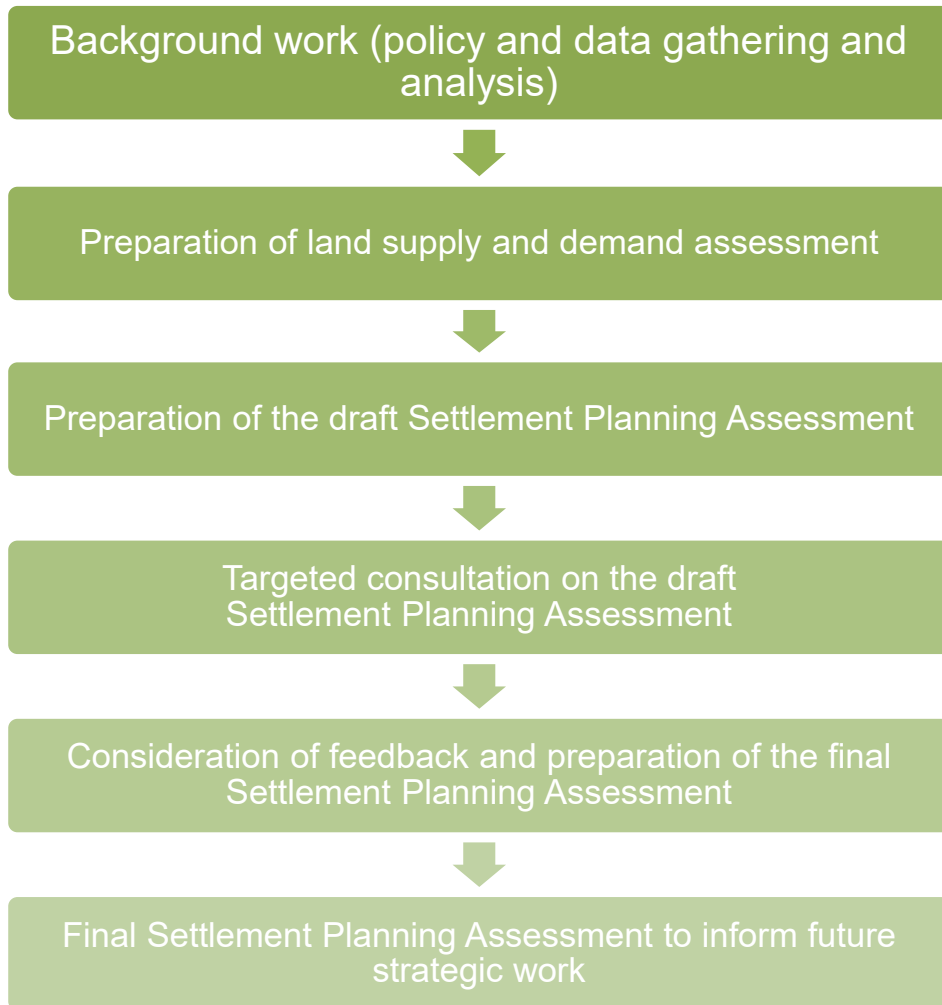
Background work (policy and data gathering and analysis)

Preparation of land supply and demand assessment

Preparation of the draft Settlement Planning Assessment

Targeted consultation on the draft Settlement Planning Assessment

Consideration of feedback and preparation of the final Settlement Planning Assessment

Final Settlement Planning Assessment to inform future strategic work